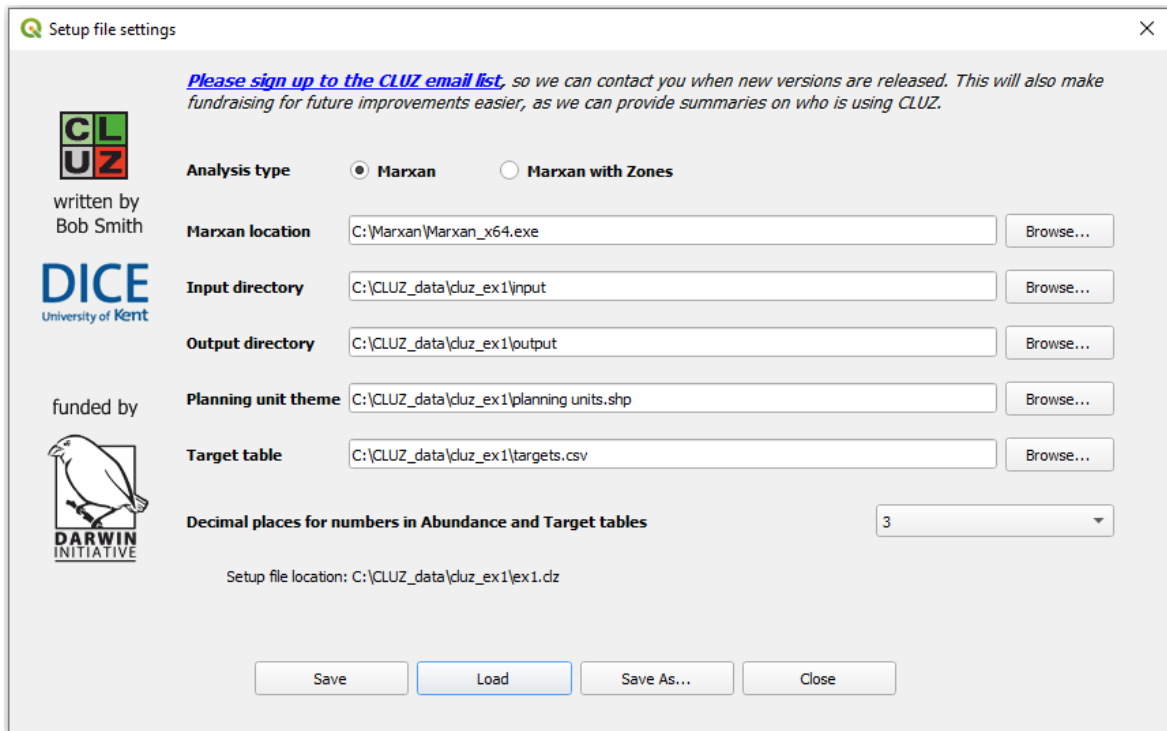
Setup file settings

CL
UZ

written by
Bob Smith

DICE
University of Kent

funded by

DARWIN
INITIATIVE

Please sign up to the CLUZ email list, so we can contact you when new versions are released. This will also make fundraising for future improvements easier, as we can provide summaries on who is using CLUZ.

Analysis type    Marxan    Marxan with Zones

Marxan location    C:\Marxan\Marxan_x64.exe    Browse...

Input directory    C:\CLUZ_data\cluz_ex1\input    Browse...

Output directory    C:\CLUZ_data\cluz_ex1\output    Browse...

Planning unit theme    C:\CLUZ_data\cluz_ex1\planning units.shp    Browse...

Target table    C:\CLUZ_data\cluz_ex1\targets.csv    Browse...

Decimal places for numbers in Abundance and Target tables    3

Setup file location: C:\CLUZ_data\cluz_ex1\ex1.clz

Save    Load    Save As...    Close